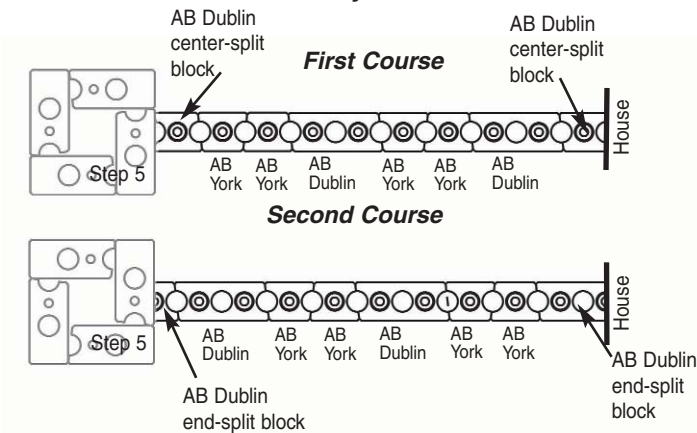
AB Dublin center-split block

First Course

AB Dublin center-split block

House

Step 5

AB York

AB York

AB Dublin

AB York

AB York

AB Dublin

Second Course

House

Step 5

AB Dublin

AB York

AB York

AB Dublin

AB York

AB York

AB Dublin end-split block

AB Dublin end-split block